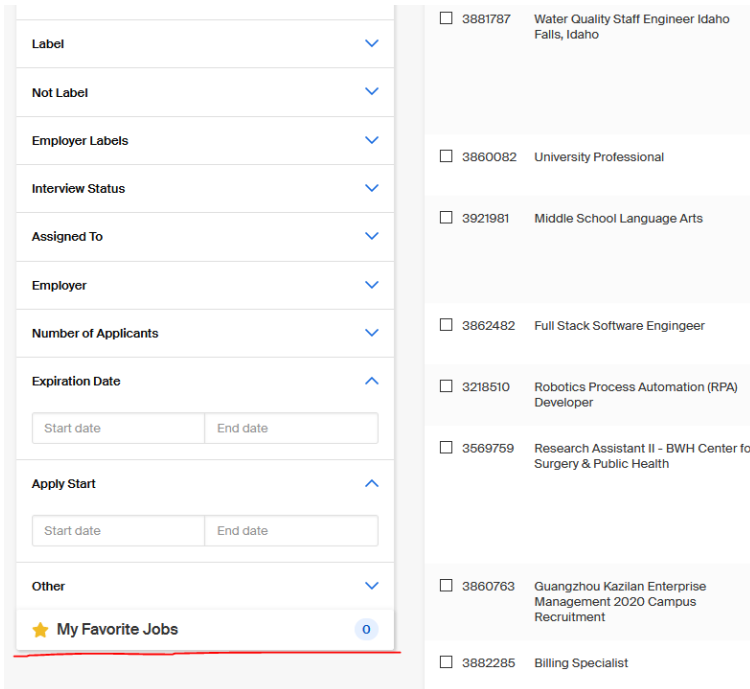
Label

Not Label

Employer Labels

Interview Status

Assigned To

Employer

Number of Applicants

Expiration Date

Start date | End date

Apply Start

Start date | End date

Other

My Favorite Jobs 0

3881787 Water Quality Staff Engineer Idaho Falls, Idaho

3860082 University Professional

3921981 Middle School Language Arts

3862482 Full Stack Software Engingeer

3218510 Robotics Process Automation (RPA) Developer

3569759 Research Assistant II - BWH Center fo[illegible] Surgery & Public Health

3860763 Guangzhou Kazilan Enterprise Management 2020 Campus Recruitment

3882285 Billing Specialist